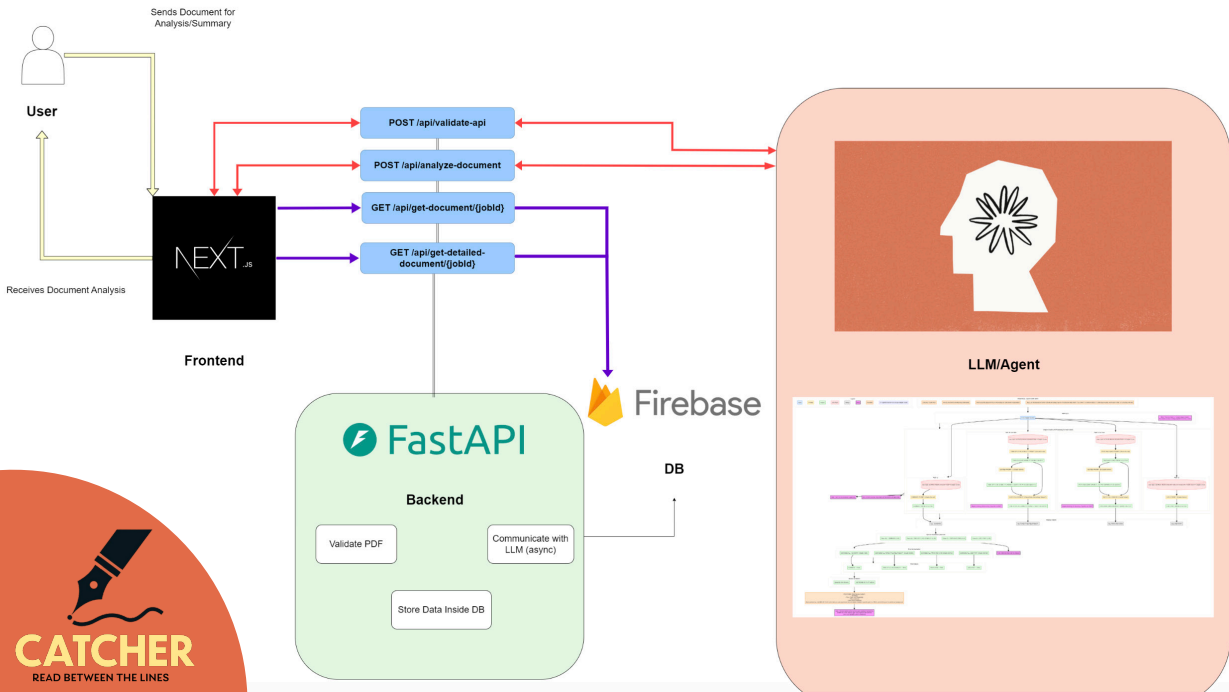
Sends Document for Analysis/Summary

User

Receives Document Analysis

NEXT.JS

Frontend

POST /api/validate-api

POST /api/analyze-document

GET /api/get-document/{jobId}

GET /api/get-detailed-document/{jobId}

FastAPI

Backend

Validate PDF

Communicate with LLM (async)

Store Data Inside DB

Firebase

DB

LLM/Agent

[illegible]

CATCHER

READ BETWEEN THE LINES